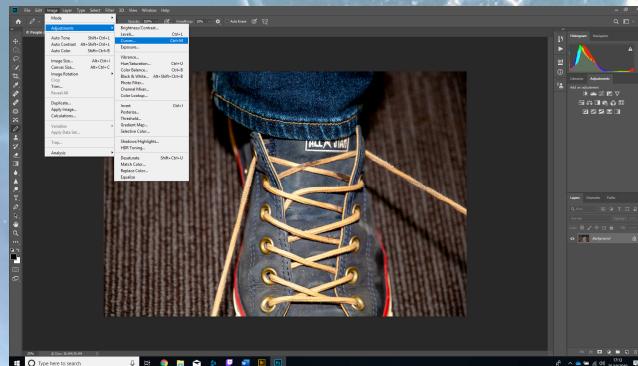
File Edit Image Layer Type Select Filter 3D View Window Help

Mode
Adjustments
Auto Tone Shift+Ctrl+L
Auto Contrast Alt+Shift+Ctrl+L
Auto Color Shift+Ctrl+B
Image Size... Alt+Ctrl+I
Canvas Size... Alt+Ctrl+C
Image Rotation
Crop
Trim...
Reveal All
Duplicate...
Apply Image...
Calculations...
Variables
Apply Data Set...
Trap...
Analysis

Brightness/Contrast...
Levels... Ctrl+L
Curves... Ctrl+M
Exposure...
Vibrance...
Hue/Saturation... Ctrl+U
Color Balance... Ctrl+B
Black & White... Alt+Shift+Ctrl+B
Photo Filter...
Channel Mixer...
Color Lookup...
Invert Ctrl+I
Posterize...
Threshold...
Gradient Map...
Selective Color...
Shadows/Highlights...
HDR Toning...
Desaturate Shift+Ctrl+U
Match Color...
Replace Color...
Equalize

Histogram Navigator
Libraries Adjustments
Add an adjustment
Layers Channels Paths

Type here to search